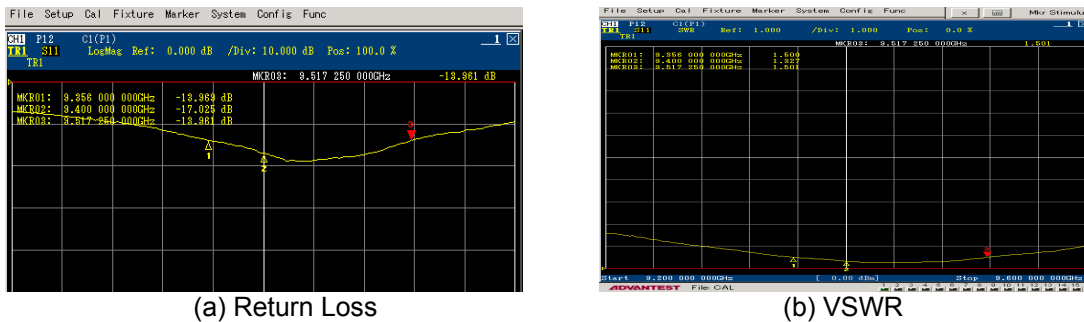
File Setup Cal Fixture Marker System Config Func

CH1 P12 C1(P1)
TR1 S11 LogMag Ref: 0.000 dB /Div: 10.000 dB Pos: 100.0 %
TR1

1

MKR03: 9.517 250 000GHz -13.961 dB

MKR01: 9.356 000 000GHz -13.969 dB
MKR02: 9.400 000 000GHz -17.025 dB
MKR03: 9.517 250 000GHz -13.961 dB

1
2
3

(a) Return Loss

File Setup Cal Fixture Marker System Config Func

Mkr Stimulu

CH1 P12 C1(P1)
TR1 S11 SWR Ref: 1.000 /Div: 1.000 Pos: 0.0 %
TR1

1

MKR03: 9.517 250 000GHz 1.501

MKR01: 9.356 000 000GHz 1.500
MKR02: 9.400 000 000GHz 1.327
MKR03: 9.517 250 000GHz 1.501

1
2
3

Start 9.200 000 000GHz [ 0.00 dBm] Stop 9.600 000 000GHz

ADVANTEST File:CAL

1 2 3 4 5 6 7 8 9 10 11 12 13 14 15

(b) VSWR